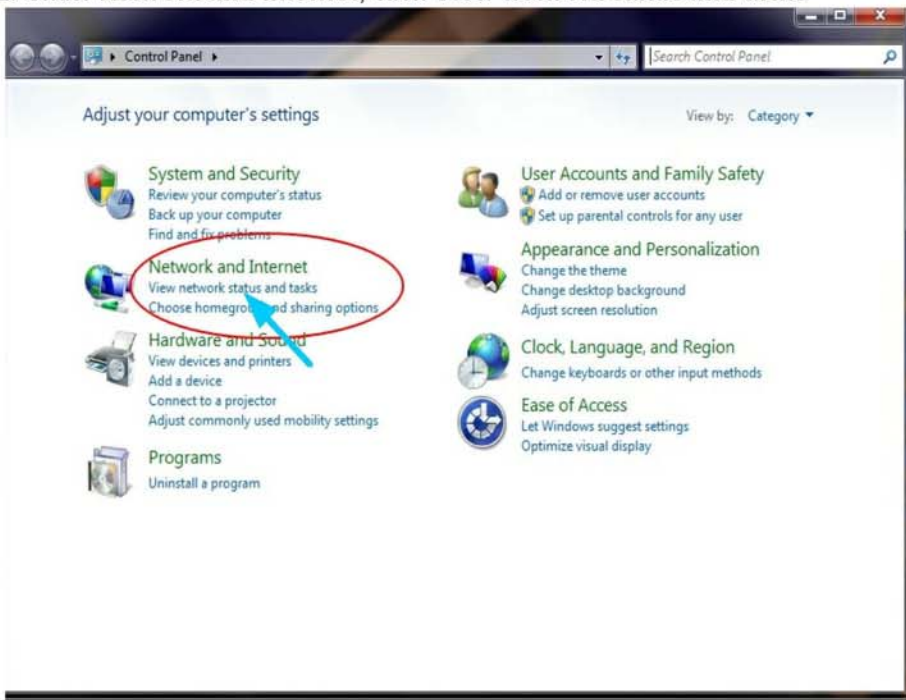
Control Panel ▸
Search Control Panel

Adjust your computer's settings

View by: Category ▾

System and Security
Review your computer's status
Back up your computer
Find and fix problems

Network and Internet
View network status and tasks
Choose homegro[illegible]nd sharing options

Hardware and Sound
View devices and printers
Add a device
Connect to a projector
Adjust commonly used mobility settings

Programs
Uninstall a program

User Accounts and Family Safety
Add or remove user accounts
Set up parental controls for any user

Appearance and Personalization
Change the theme
Change desktop background
Adjust screen resolution

Clock, Language, and Region
Change keyboards or other input methods

Ease of Access
Let Windows suggest settings
Optimize visual display